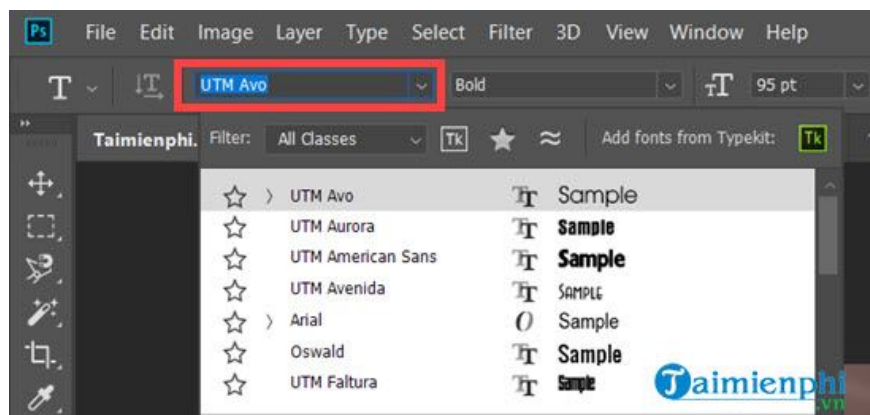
Ps File Edit Image Layer Type Select Filter 3D View Window Help

UTM Avo

Bold

95 pt

Taimienphi.

Filter: All Classes

Tk

Add fonts from Typekit: Tk

UTM Avo Sample
UTM Aurora Sample
UTM American Sans Sample
UTM Avenida Sample
Arial Sample
Oswald Sample
UTM Faltura Sample

Taimienphi .vn